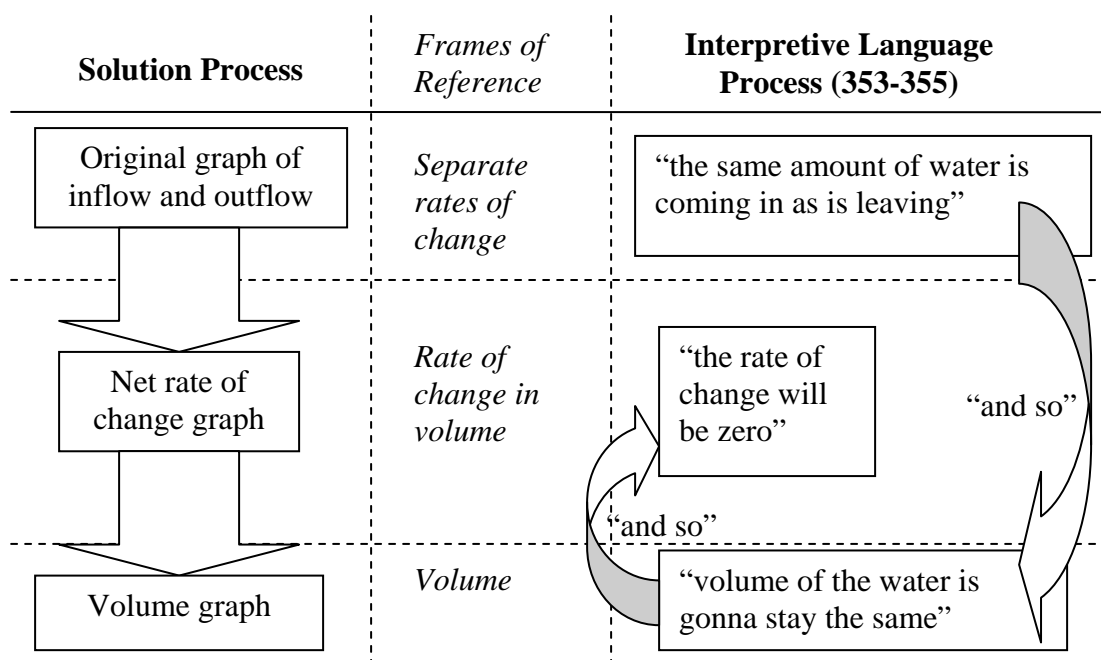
| Solution Process | *Frames of Reference* | Interpretive Language Process (353-355) |
|---|---|---|
| Original graph of inflow and outflow | *Separate rates of change* | "the same amount of water is coming in as is leaving" |
| Net rate of change graph | *Rate of change in volume* | "the rate of change will be zero" |
| Volume graph | *Volume* | "volume of the water is gonna stay the same" |

"and so"

"and so"